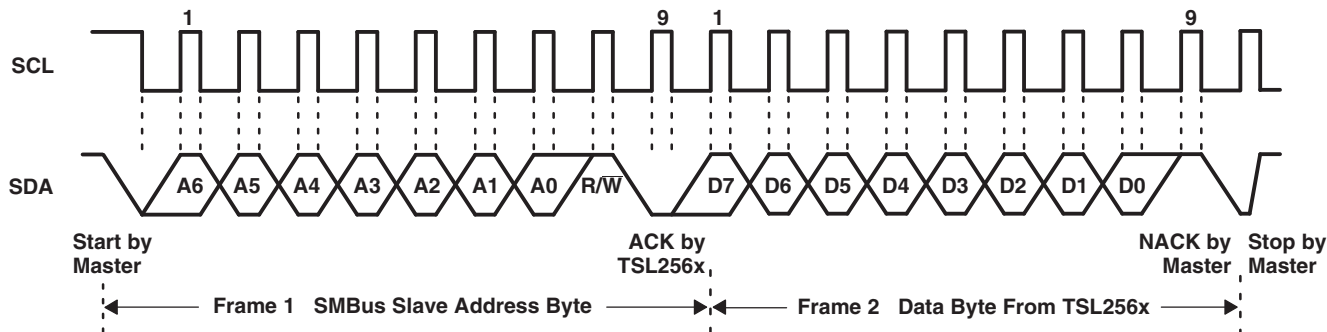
1 9 1 9

SCL

SDA

A6 A5 A4 A3 A2 A1 A0 R/$\overline{W}$ D7 D6 D5 D4 D3 D2 D1 D0

Start by Master

ACK by TSL256x

NACK by Master

Stop by Master

Frame 1 SMBus Slave Address Byte

Frame 2 Data Byte From TSL256x